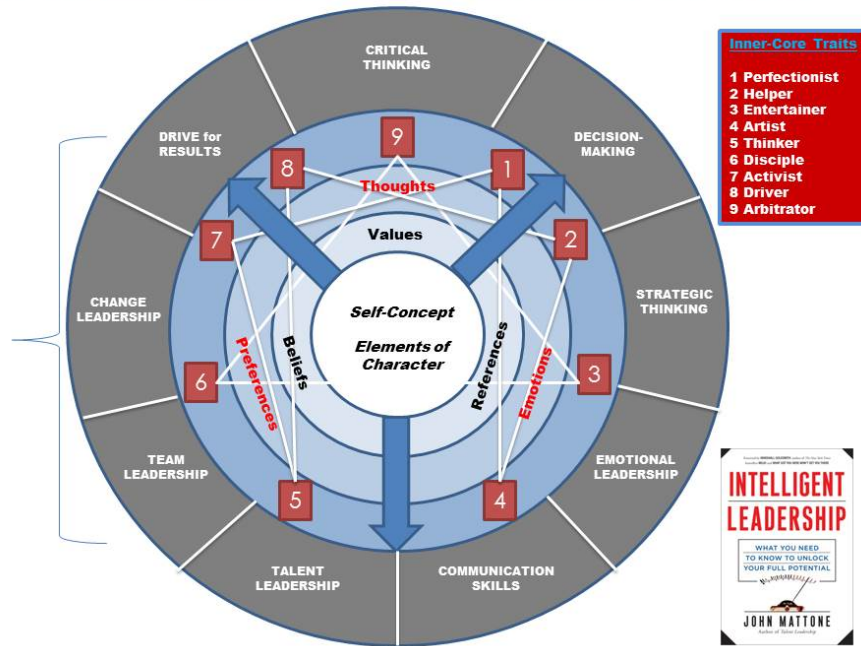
CRITICAL THINKING

DECISION-MAKING

STRATEGIC THINKING

EMOTIONAL LEADERSHIP

COMMUNICATION SKILLS

TALENT LEADERSHIP

TEAM LEADERSHIP

CHANGE LEADERSHIP

DRIVE for RESULTS

9

1

2

3

4

5

6

7

8

Thoughts

Values

Self-Concept

Elements of Character

Beliefs

References

Preferences

Emotions

Inner-Core Traits

1 Perfectionist
2 Helper
3 Entertainer
4 Artist
5 Thinker
6 Disciple
7 Activist
8 Driver
9 Arbitrator

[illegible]

INTELLIGENT LEADERSHIP

WHAT YOU NEED TO KNOW TO UNLOCK YOUR FULL POTENTIAL

JOHN MATTONE

Author of Talent Leadership